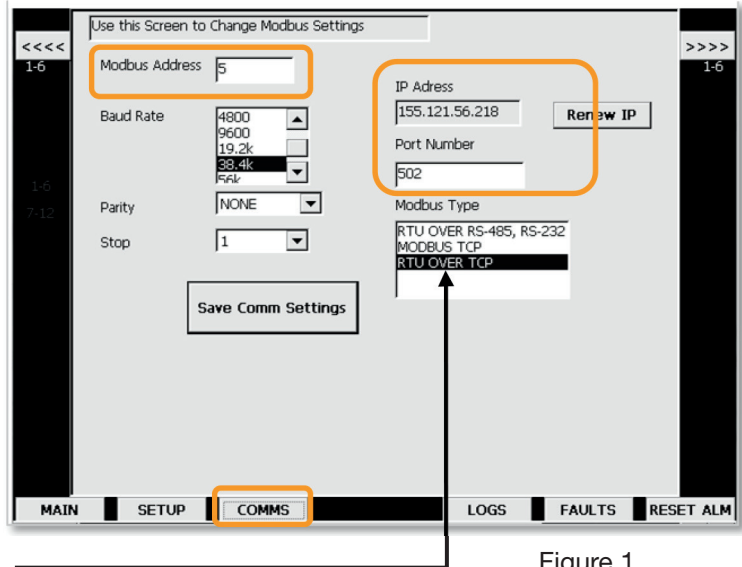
Use this Screen to Change Modbus Settings

<<<<
1-6

>>>>
1-6

Modbus Address 5

Baud Rate
4800
9600
19.2k
38.4k
56k

1-6
7-12

Parity NONE

Stop 1

Save Comm Settings

IP Adress
155.121.56.218

Renew IP

Port Number
502

Modbus Type
RTU OVER RS-485, RS-232
MODBUS TCP
RTU OVER TCP

MAIN SETUP COMMS LOGS FAULTS RESET ALM

Figure 1